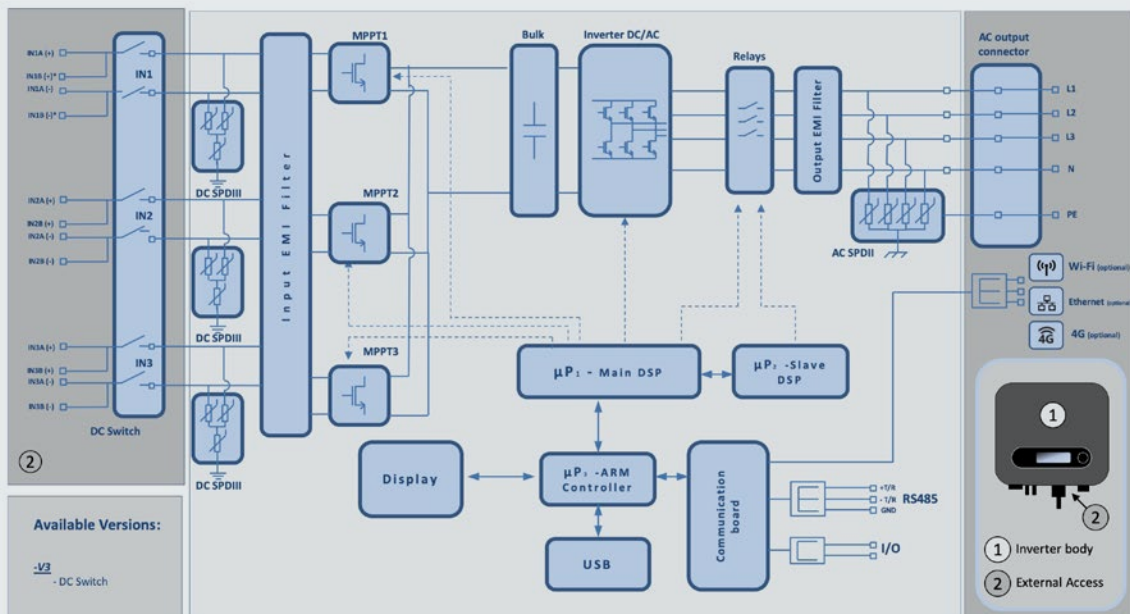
IN1A (+)
IN1B (+)*
IN1A (-)
IN1B (-)*
IN1
IN2A (+)
IN2B (+)
IN2A (-)
IN2B (-)
IN2
IN3A (+)
IN3B (+)
IN3A (-)
IN3B (-)
IN3
DC Switch
②
DC SPDIII
DC SPDIII
DC SPDIII
Input EMI Filter
MPPT1
MPPT2
MPPT3
Bulk
Inverter DC/AC
Relays
Output EMI Filter
AC SPDII
AC output connector
L1
L2
L3
N
PE
Wi-Fi (optional)
Ethernet (optional)
4G (optional)
4G
$\mu P_1$ - Main DSP
$\mu P_2$ -Slave DSP
Display
$\mu P_3$ -ARM Controller
USB
Communication board
+T/R
- T/R
GND
RS485
I/O
①
②
① Inverter body
② External Access
Available Versions:
-V3
- DC Switch